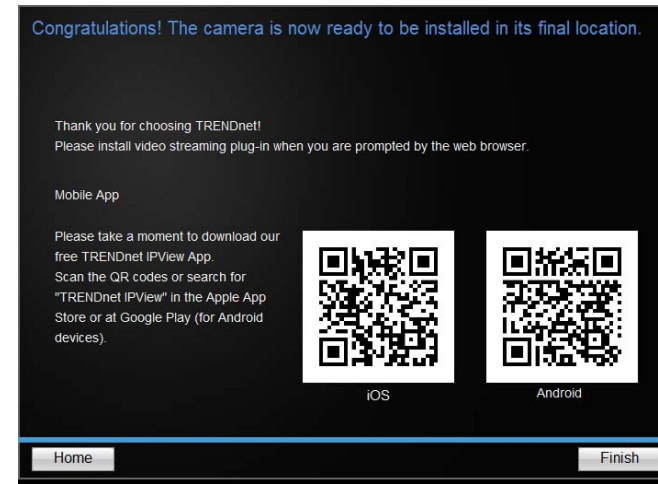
Congratulations! The camera is now ready to be installed in its final location.

Thank you for choosing TRENDnet!
Please install video streaming plug-in when you are prompted by the web browser.

Mobile App

Please take a moment to download our free TRENDnet IPView App. Scan the QR codes or search for "TRENDnet IPView" in the Apple App Store or at Google Play (for Android devices).

iOS

Android

Home

Finish